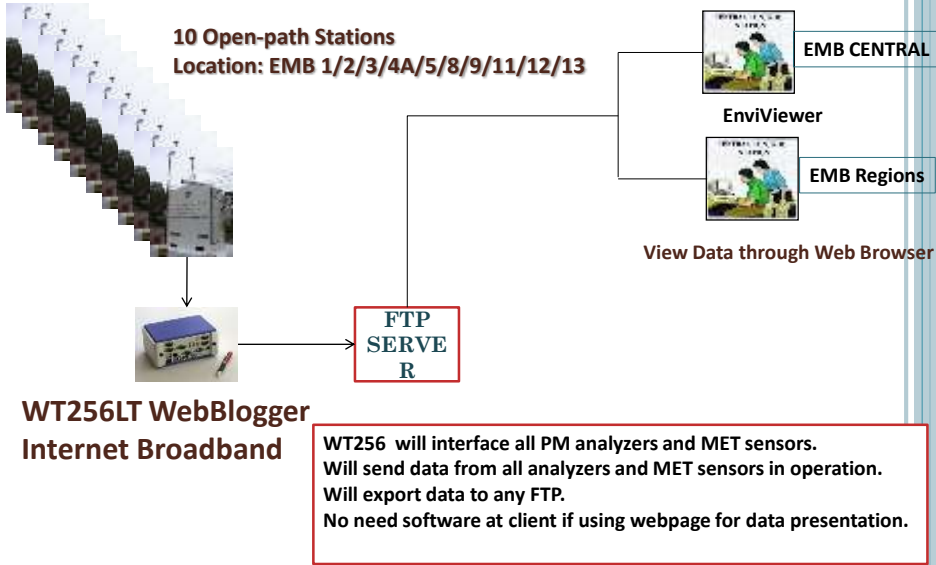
10 Open-path Stations
Location: EMB 1/2/3/4A/5/8/9/11/12/13

EMB CENTRAL

EnviViewer

EMB Regions

View Data through Web Browser

FTP SERVER

WT256LT WebBlogger
Internet Broadband

WT256 will interface all PM analyzers and MET sensors.
Will send data from all analyzers and MET sensors in operation.
Will export data to any FTP.
No need software at client if using webpage for data presentation.